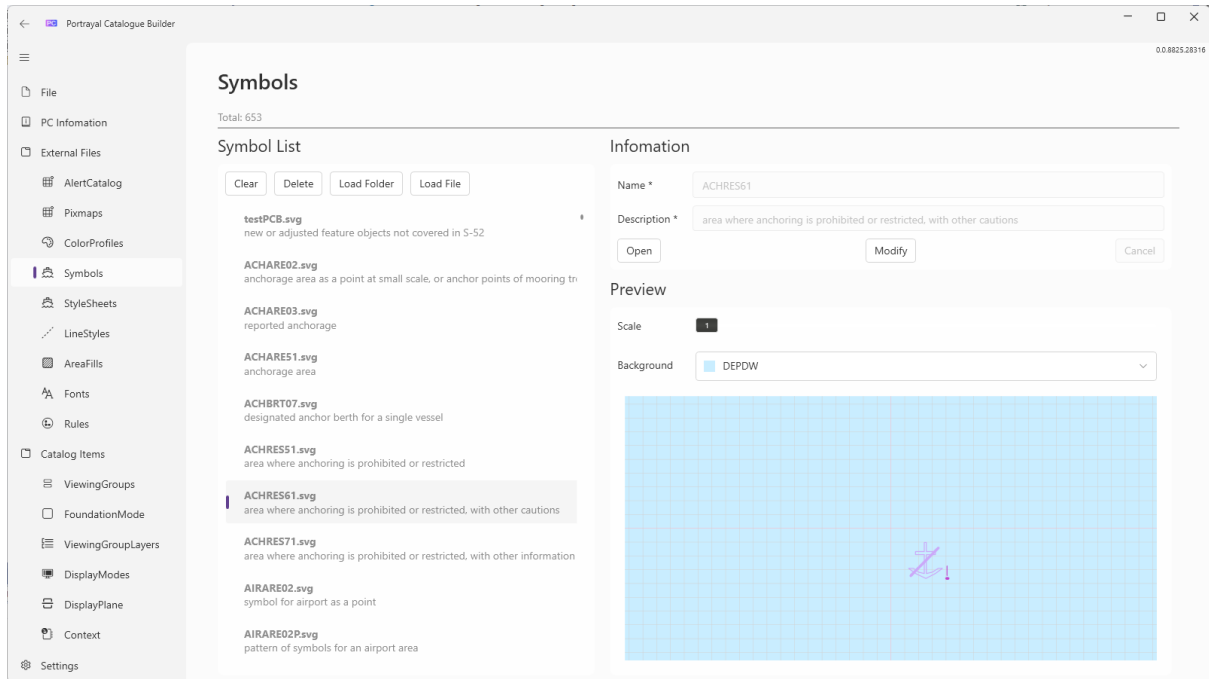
Portrayal Catalogue Builder

0.0.8825.28316

File
PC Infomation
External Files
AlertCatalog
Pixmaps
ColorProfiles
Symbols
StyleSheets
LineStyles
AreaFills
Fonts
Rules
Catalog Items
ViewingGroups
FoundationMode
ViewingGroupLayers
DisplayModes
DisplayPlane
Context
Settings

Symbols

Total: 653

Symbol List

Clear Delete Load Folder Load File

testPCB.svg
new or adjusted feature objects not covered in S-52

ACHARE02.svg
anchorage area as a point at small scale, or anchor points of mooring tr

ACHARE03.svg
reported anchorage

ACHARE51.svg
anchorage area

ACHBRT07.svg
designated anchor berth for a single vessel

ACHRES51.svg
area where anchoring is prohibited or restricted

ACHRES61.svg
area where anchoring is prohibited or restricted, with other cautions

ACHRES71.svg
area where anchoring is prohibited or restricted, with other information

AIRARE02.svg
symbol for airport as a point

AIRARE02P.svg
pattern of symbols for an airport area

Infomation

Name * ACHRES61

Description * area where anchoring is prohibited or restricted, with other cautions

Open Modify Cancel

Preview

Scale 1

Background DEPDW